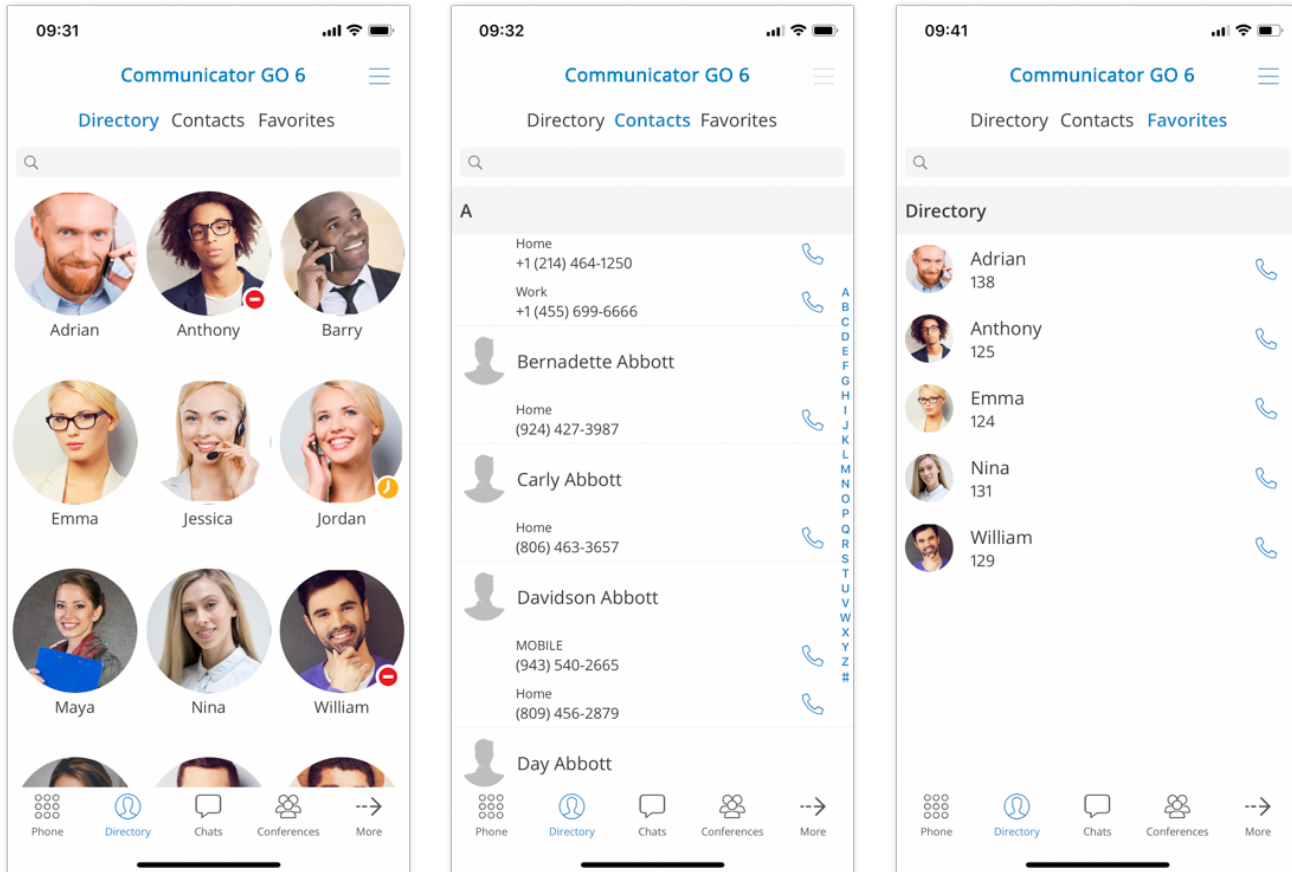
09:31

Communicator GO 6

Directory Contacts Favorites

Adrian Anthony Barry

Emma Jessica Jordan

Maya Nina William

Phone Directory Chats Conferences More

09:32

Communicator GO 6

Directory Contacts Favorites

A

Home
+1 (214) 464-1250

Work
+1 (455) 699-6666

Bernadette Abbott

Home
(924) 427-3987

Carly Abbott

Home
(806) 463-3657

Davidson Abbott

MOBILE
(943) 540-2665

Home
(809) 456-2879

Day Abbott

A B C D E F G H I J K L M N O P Q R S T U V W X Y Z #

Phone Directory Chats Conferences More

09:41

Communicator GO 6

Directory Contacts Favorites

Directory

Adrian
138

Anthony
125

Emma
124

Nina
131

William
129

Phone Directory Chats Conferences More